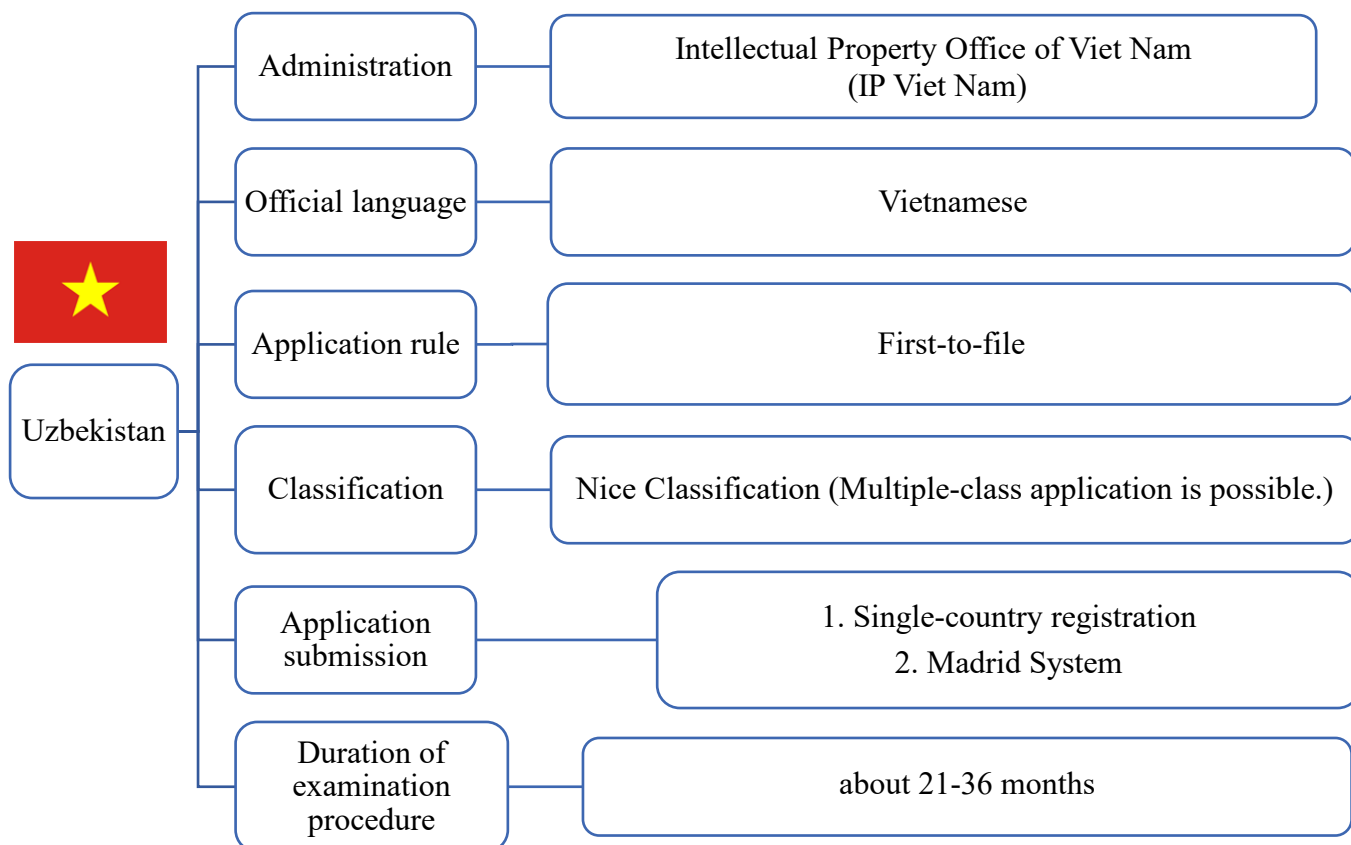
Uzbekistan

Administration

Intellectual Property Office of Viet Nam (IP Viet Nam)

Official language

Vietnamese

Application rule

First-to-file

Classification

Nice Classification (Multiple-class application is possible.)

Application submission

1. Single-country registration
2. Madrid System

Duration of examination procedure

about 21-36 months